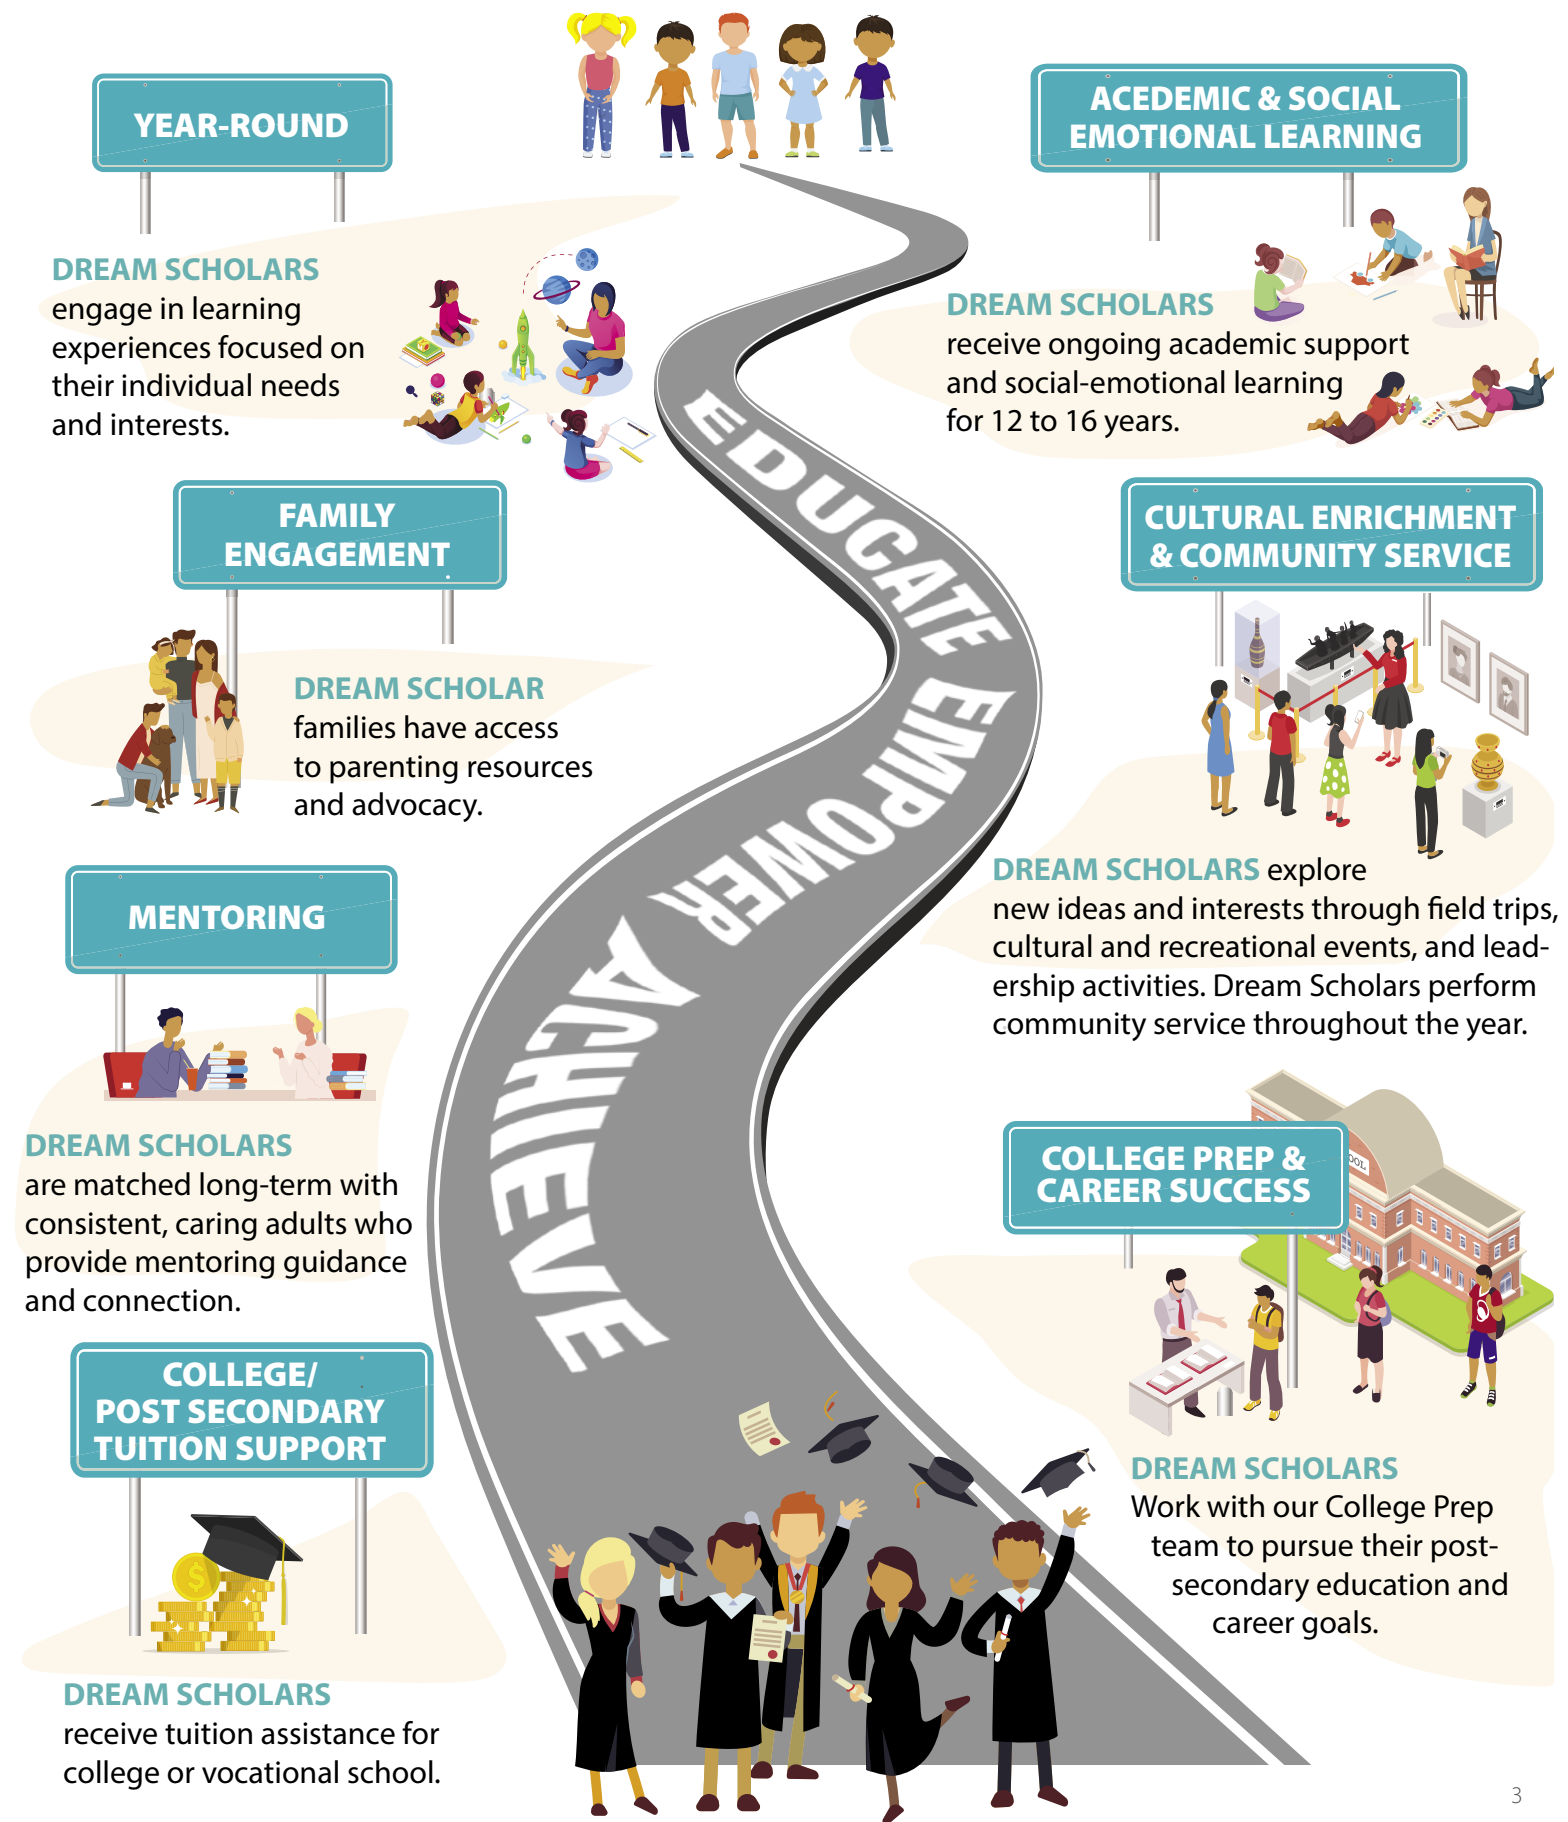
YEAR-ROUND

DREAM SCHOLARS engage in learning experiences focused on their individual needs and interests.

ACEDEMIC & SOCIAL EMOTIONAL LEARNING

DREAM SCHOLARS receive ongoing academic support and social-emotional learning for 12 to 16 years.

EDUCATE EMPOWER ACHIEVE

FAMILY ENGAGEMENT

DREAM SCHOLAR families have access to parenting resources and advocacy.

CULTURAL ENRICHMENT & COMMUNITY SERVICE

DREAM SCHOLARS explore new ideas and interests through field trips, cultural and recreational events, and leadership activities. Dream Scholars perform community service throughout the year.

MENTORING

DREAM SCHOLARS are matched long-term with consistent, caring adults who provide mentoring guidance and connection.

COLLEGE PREP & CAREER SUCCESS

DREAM SCHOLARS Work with our College Prep team to pursue their post-secondary education and career goals.

COLLEGE/ POST SECONDARY TUITION SUPPORT

DREAM SCHOLARS receive tuition assistance for college or vocational school.

3